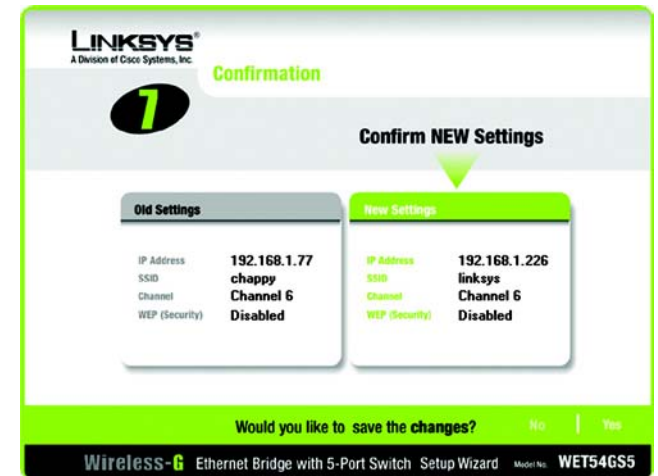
LINKSYS®
A Division of Cisco Systems, Inc.

Confirmation

7

Confirm NEW Settings

Old Settings

| | |
|---|---|
| IP Address | 192.168.1.77 |
| SSID | chappy |
| Channel | Channel 6 |
| WEP (Security) | Disabled |

New Settings

| | |
|---|---|
| IP Address | 192.168.1.226 |
| SSID | linksys |
| Channel | Channel 6 |
| WEP (Security) | Disabled |

Would you like to save the changes?

No | Yes

Wireless-G Ethernet Bridge with 5-Port Switch Setup Wizard Model No. WET54GS5